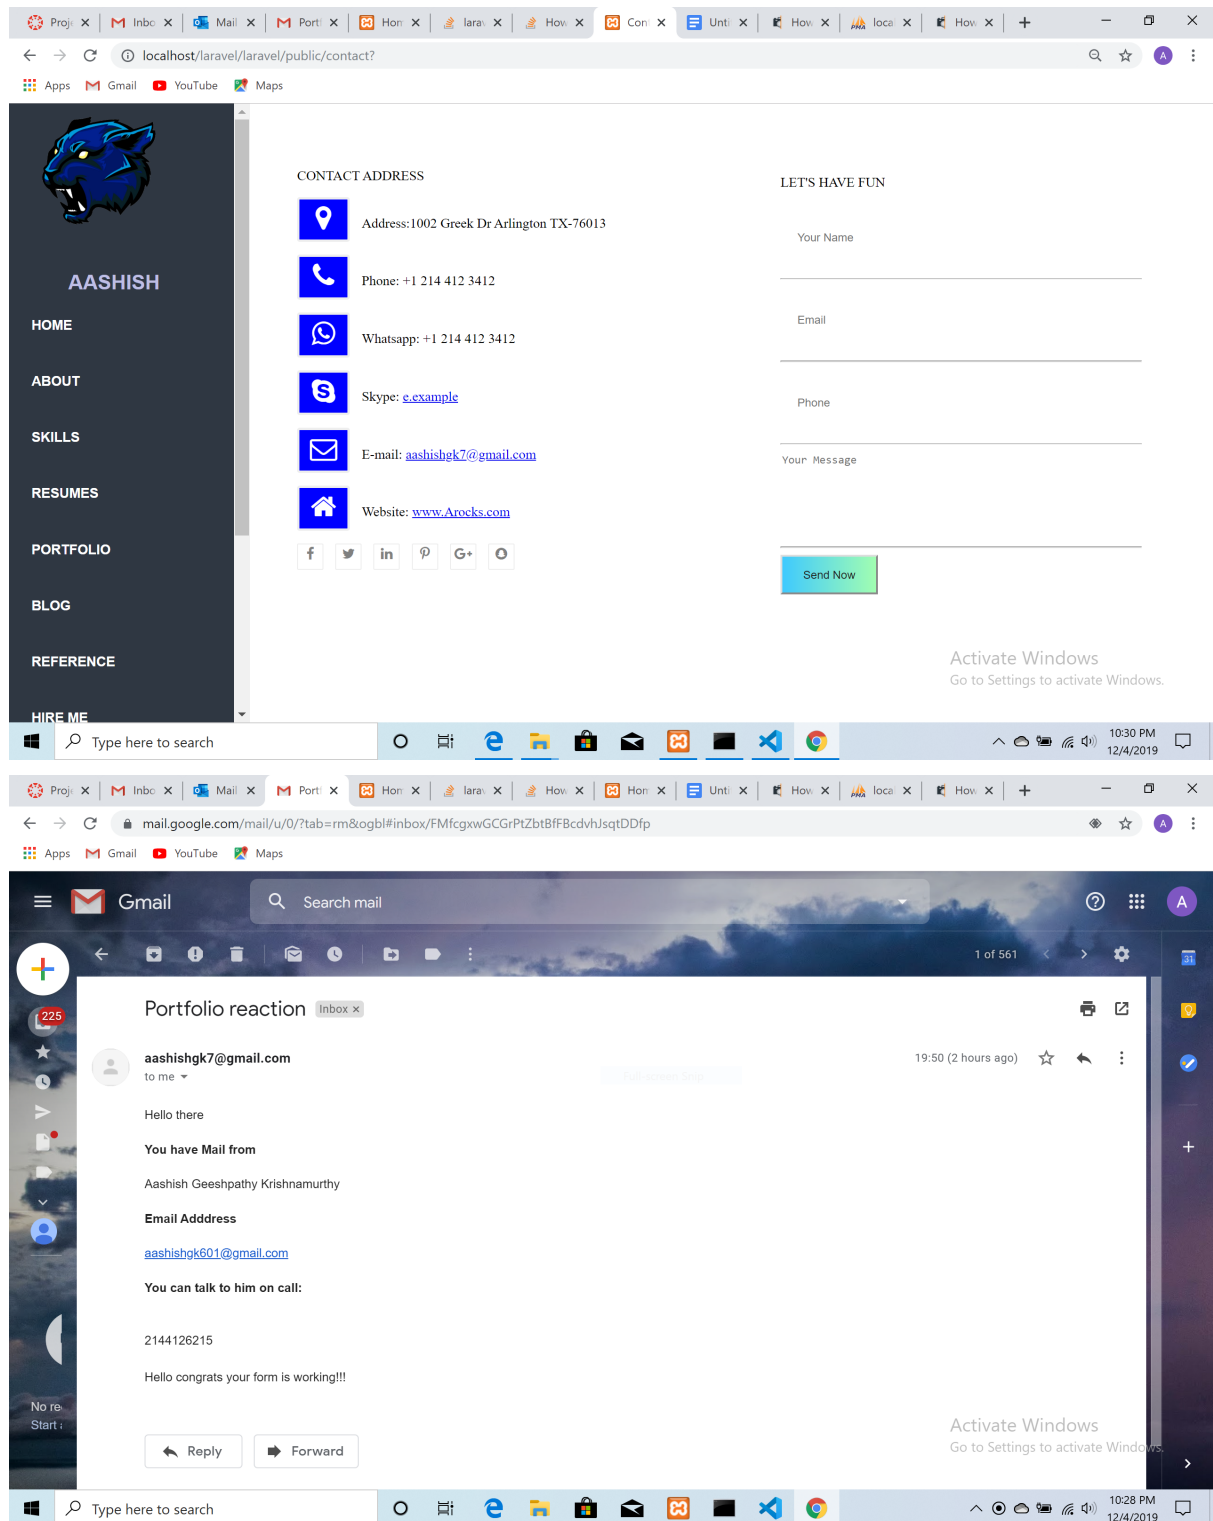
Proj × Inbo × Mail × Port × Hon × larav × How × Con × Unti × How × loca × How × +

localhost/laravel/laravel/public/contact?

Apps Gmail YouTube Maps

AASHISH
HOME
ABOUT
SKILLS
RESUMES
PORTFOLIO
BLOG
REFERENCE
HIRE ME

CONTACT ADDRESS

Address:1002 Greek Dr Arlington TX-76013

Phone: +1 214 412 3412

Whatsapp: +1 214 412 3412

Skype: e.example

E-mail: aashishgk7@gmail.com

Website: www.Arocks.com

LET'S HAVE FUN

Your Name

Email

Phone

Your Message

Send Now

Activate Windows
Go to Settings to activate Windows.

Type here to search

10:30 PM
12/4/2019

Proj × Inbo × Mail × Port × Hon × larav × How × Hon × Unti × How × loca × How × +

mail.google.com/mail/u/0/?tab=rm&ogbl#inbox/FMfcgxwGCGrPtZbtBfFBcdvhJsqtDDfp

Apps Gmail YouTube Maps

Gmail

Search mail

1 of 561

225

Portfolio reaction Inbox ×

aashishgk7@gmail.com
to me

19:50 (2 hours ago)

Hello there

You have Mail from

Aashish Geeshpathy Krishnamurthy

Email Adddress

aashishgk601@gmail.com

You can talk to him on call:

2144126215

Hello congrats your form is working!!!

Reply Forward

No re
Start

Activate Windows
Go to Settings to activate Windows.

Type here to search

10:28 PM
12/4/2019